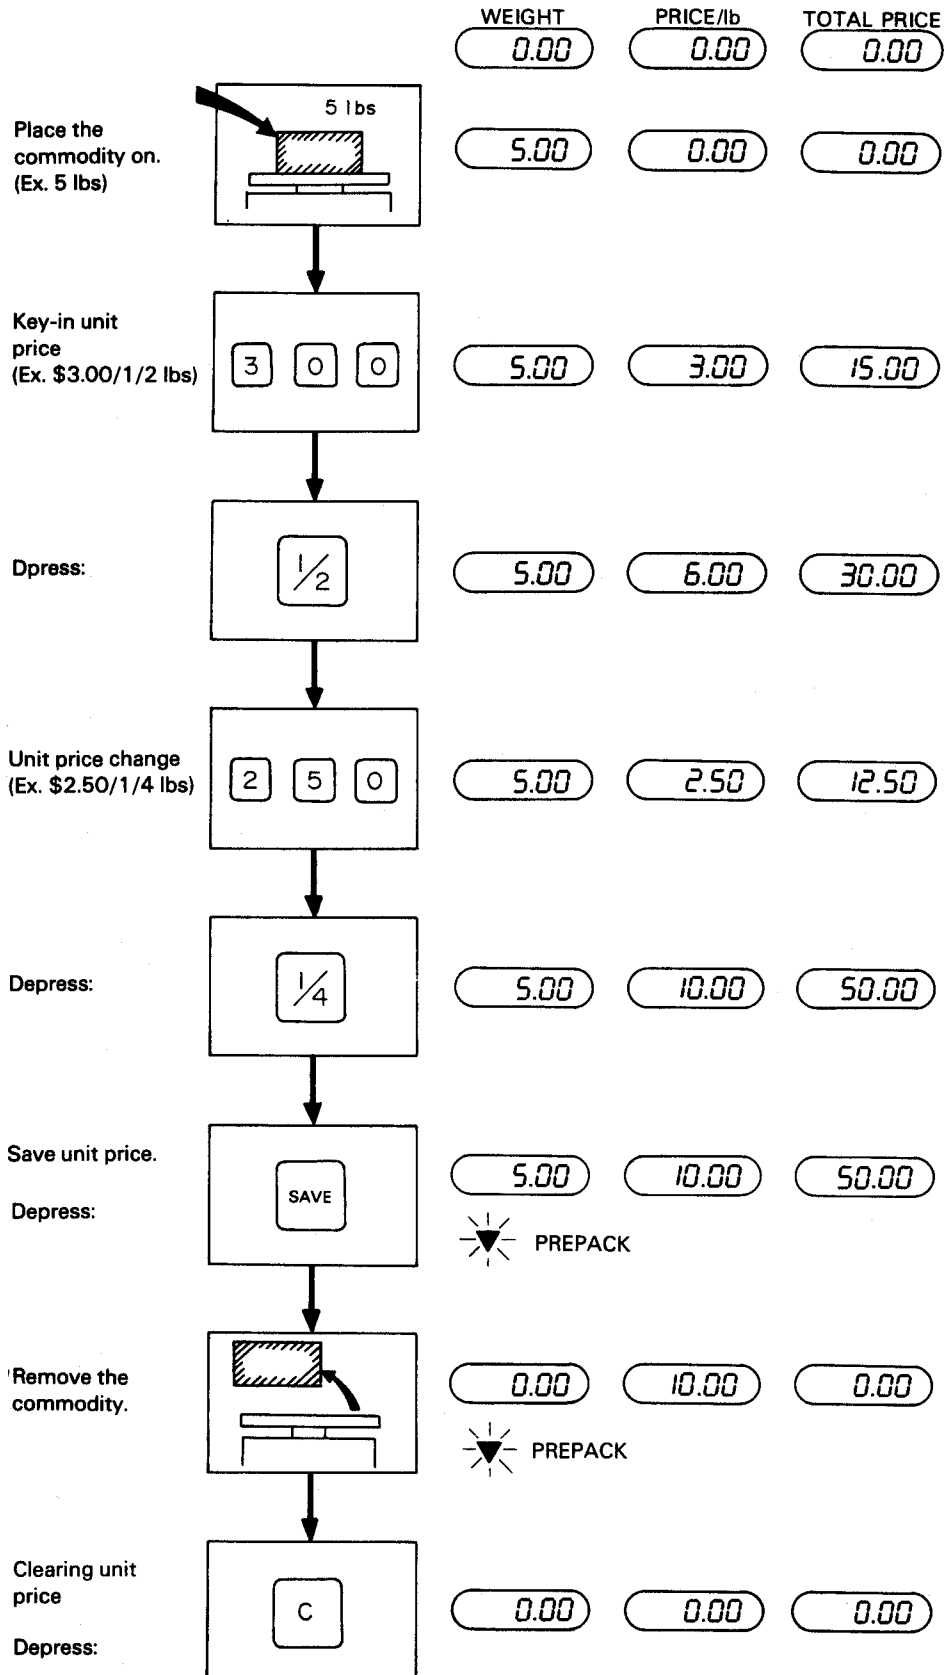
WEIGHT PRICE/lb TOTAL PRICE
0.00 0.00 0.00

Place the commodity on. (Ex. 5 lbs)
5 lbs
5.00 0.00 0.00

Key-in unit price (Ex. $3.00/1/2 lbs)
3 0 0
5.00 3.00 15.00

Dpress:
$\frac{1}{2}$
5.00 6.00 30.00

Unit price change (Ex. $2.50/1/4 lbs)
2 5 0
5.00 2.50 12.50

Depress:
$\frac{1}{4}$
5.00 10.00 50.00

Save unit price.
Depress:
SAVE
5.00 10.00 50.00
PREPACK

Remove the commodity.
0.00 10.00 0.00
PREPACK

Clearing unit price
Depress:
C
0.00 0.00 0.00